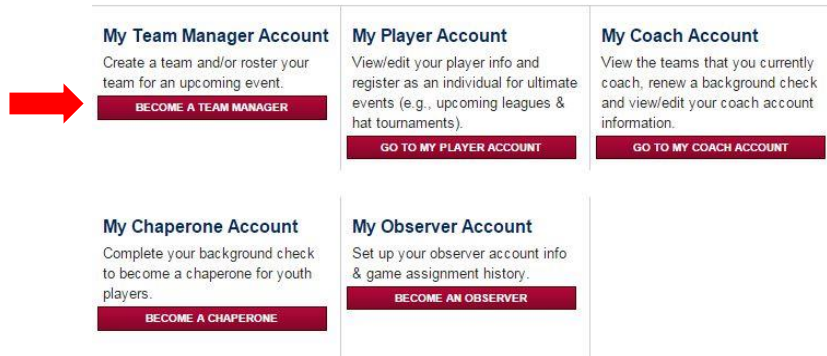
My Team Manager Account

Create a team and/or roster your team for an upcoming event.

BECOME A TEAM MANAGER

My Player Account

View/edit your player info and register as an individual for ultimate events (e.g., upcoming leagues & hat tournaments).

GO TO MY PLAYER ACCOUNT

My Coach Account

View the teams that you currently coach, renew a background check and view/edit your coach account information.

GO TO MY COACH ACCOUNT

My Chaperone Account

Complete your background check to become a chaperone for youth players.

BECOME A CHAPERONE

My Observer Account

Set up your observer account info & game assignment history.

BECOME AN OBSERVER